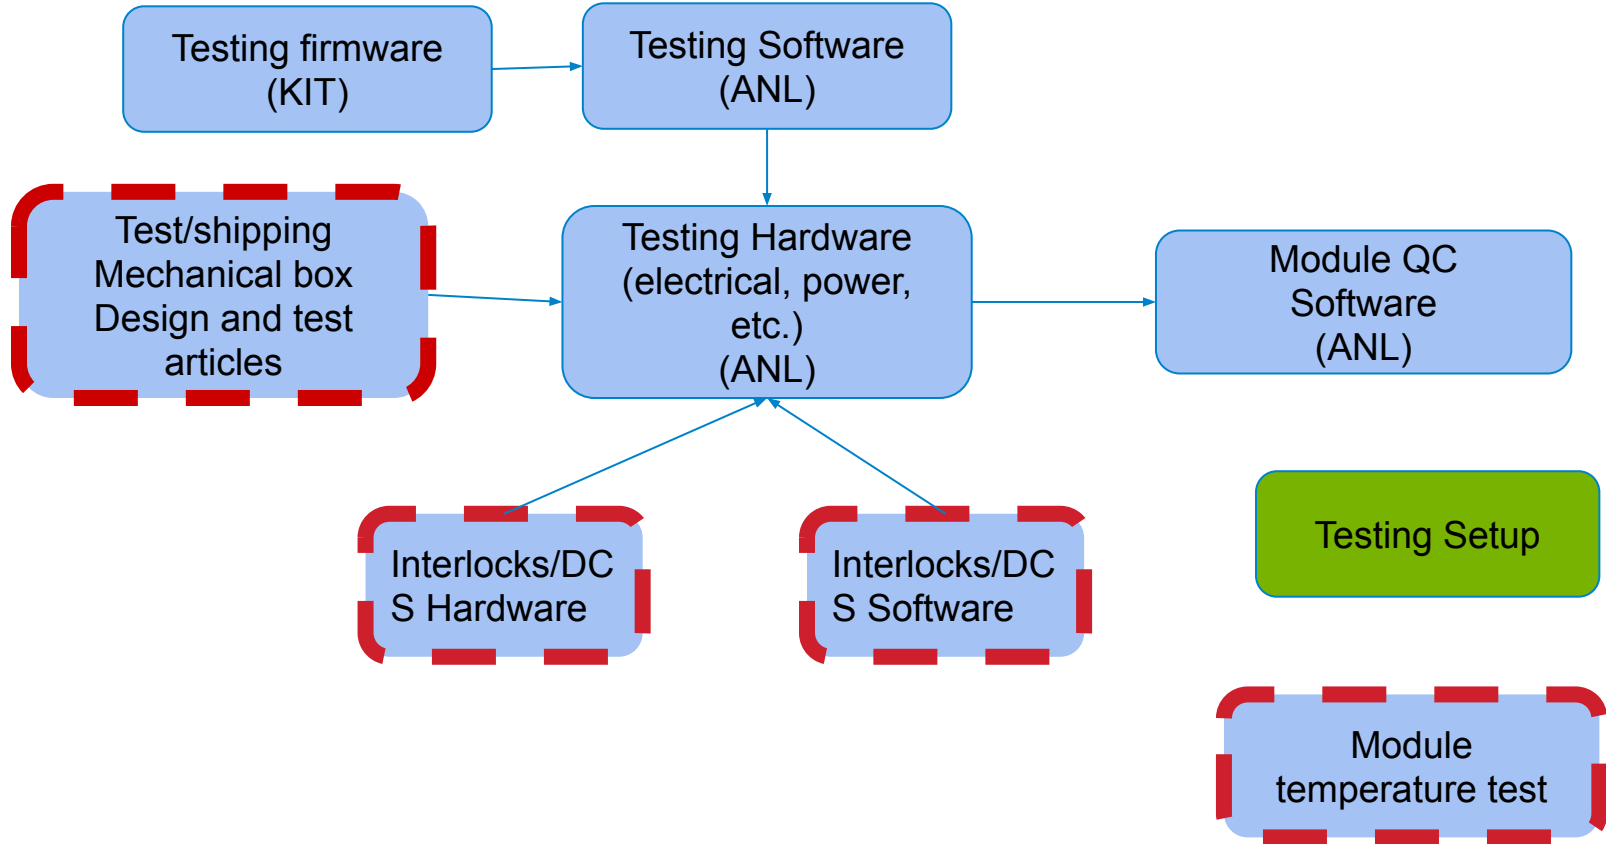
Testing firmware (KIT)

Testing Software (ANL)

Test/shipping Mechanical box Design and test articles

Testing Hardware (electrical, power, etc.) (ANL)

Module QC Software (ANL)

Testing Setup

Interlocks/DC S Hardware

Interlocks/DC S Software

Module temperature test